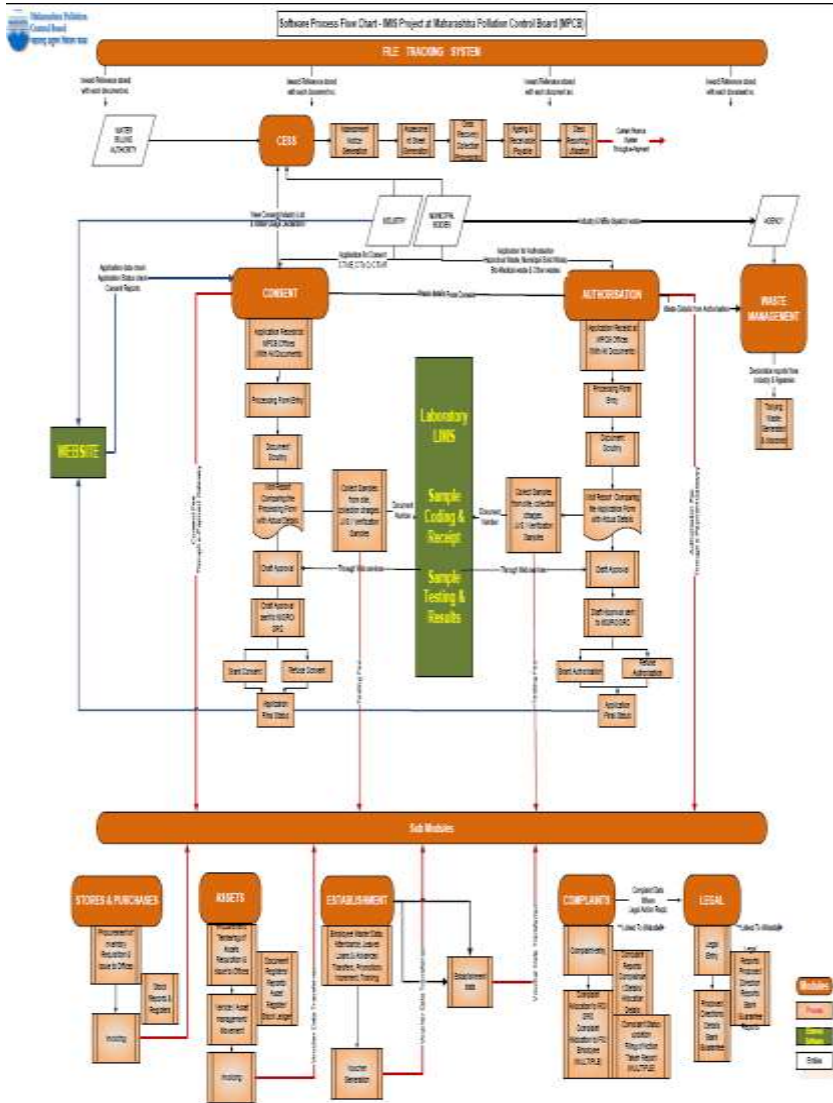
Maharashtra Pollution Control Board

Software Process Flow Chart - IMIS Project at Maharashtra Pollution Control Board (MPCB)

FILE TRACKING SYSTEM

CESS

WATER BILLING AUTHORITY

INDUSTRY

MUNICIPAL BODIES

AGENCY

CONSENT

AUTHORISATION

WASTE MANAGEMENT

WEBSITE

Laboratory LIMS

Sample Coding & Receipt

Sample Testing & Results

Application Receipt at MPCB Offices With All Documents

Processing Form Entry

Document Scrutiny

Draft Approval

Grant Consent

Refuse Consent

Application Final Status

Grant Authorisation

Refuse Authorisation

Sub Modules

STORES & PURCHASES

ASSETS

ESTABLISHMENT

COMPLAINTS

LEGAL

Invoicing

Stock Reports & Registers

Voucher Generation

Establishment data

Legal Entry

Modules

Process

Entities